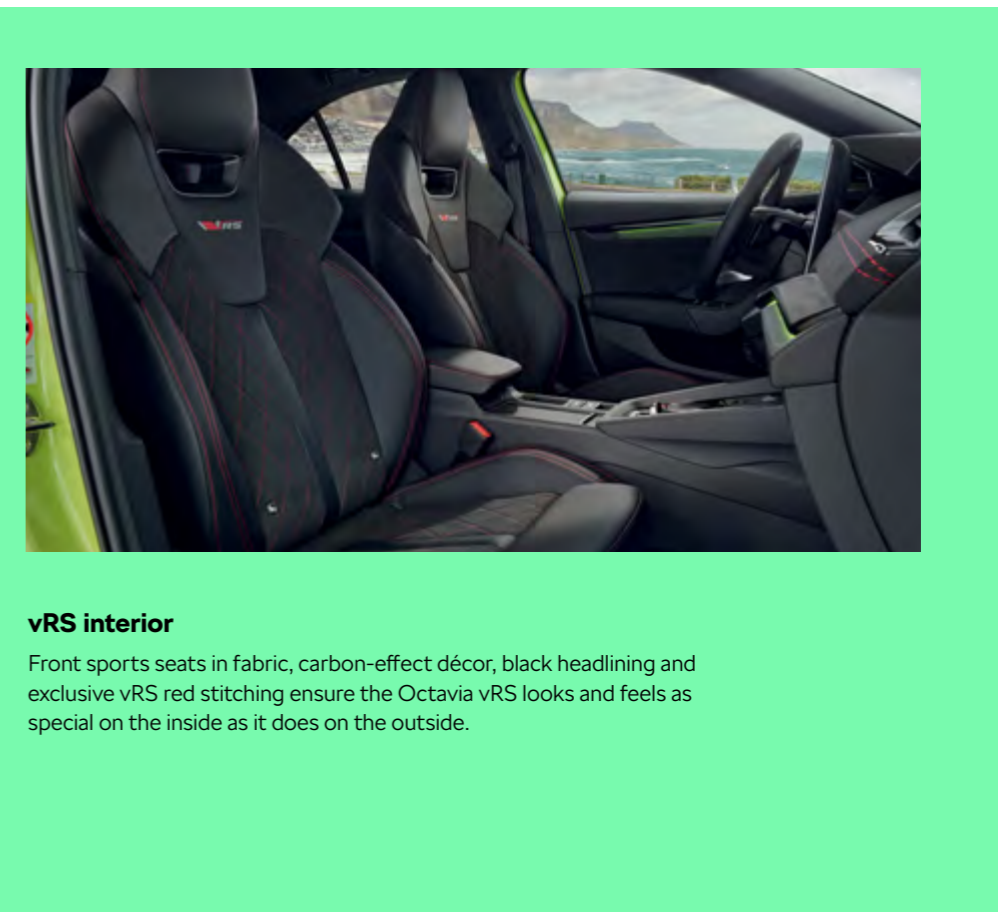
vRS

vRS interior

Front sports seats in fabric, carbon-effect décor, black headlining and exclusive vRS red stitching ensure the Octavia vRS looks and feels as special on the inside as it does on the outside.